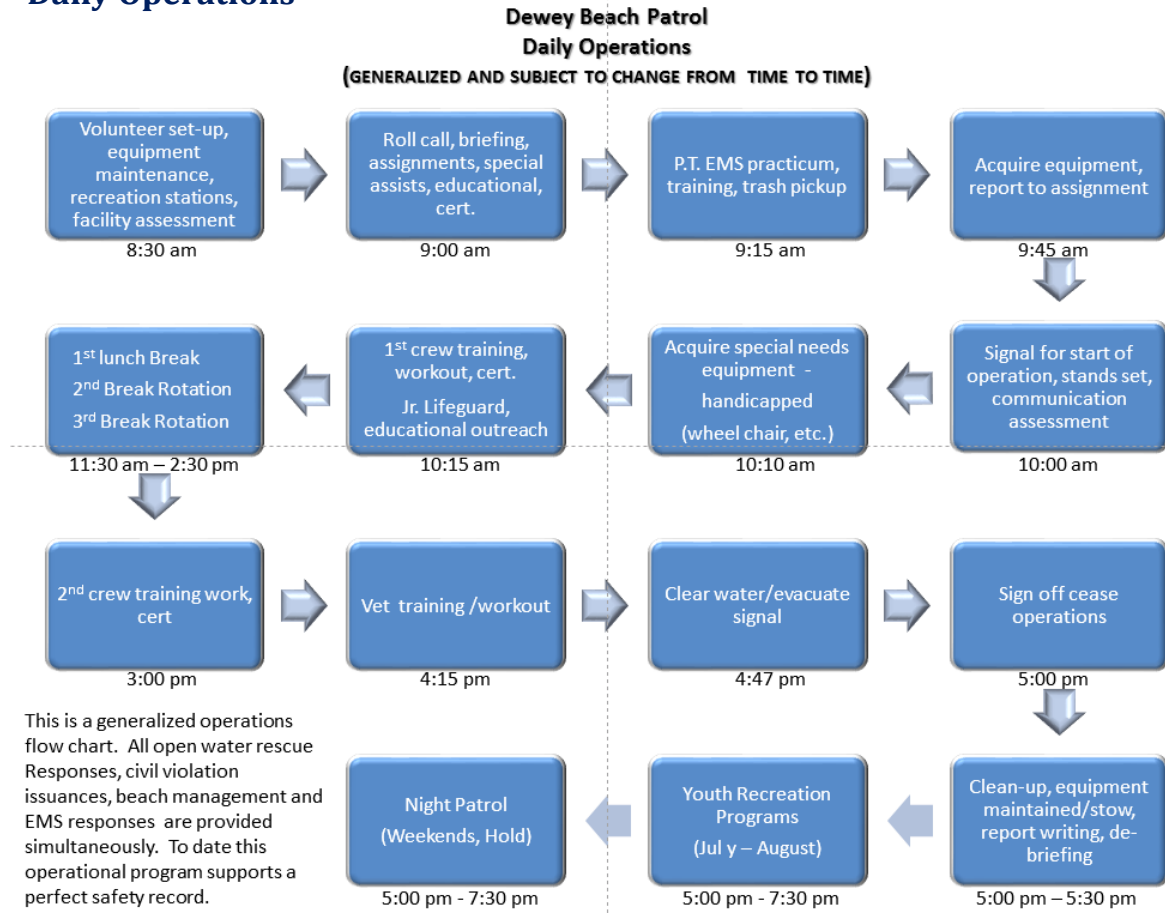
Daily Operations

Dewey Beach Patrol
Daily Operations
(GENERALIZED AND SUBJECT TO CHANGE FROM TIME TO TIME)

Volunteer set-up, equipment maintenance, recreation stations, facility assessment
8:30 am

Roll call, briefing, assignments, special assists, educational, cert.
9:00 am

P.T. EMS practicum, training, trash pickup
9:15 am

Acquire equipment, report to assignment
9:45 am

Signal for start of operation, stands set, communication assessment
10:00 am

Acquire special needs equipment - handicapped (wheel chair, etc.)
10:10 am

1$^{st}$ crew training, workout, cert.
Jr. Lifeguard, educational outreach
10:15 am

1$^{st}$ lunch Break
2$^{nd}$ Break Rotation
3$^{rd}$ Break Rotation
11:30 am – 2:30 pm

2$^{nd}$ crew training work, cert
3:00 pm

Vet training /workout
4:15 pm

Clear water/evacuate signal
4:47 pm

Sign off cease operations
5:00 pm

Clean-up, equipment maintained/stow, report writing, debriefing
5:00 pm – 5:30 pm

Youth Recreation Programs
(Jul y – August)
5:00 pm - 7:30 pm

Night Patrol
(Weekends, Hold)
5:00 pm - 7:30 pm

This is a generalized operations flow chart. All open water rescue Responses, civil violation issuances, beach management and EMS responses are provided simultaneously. To date this operational program supports a perfect safety record.